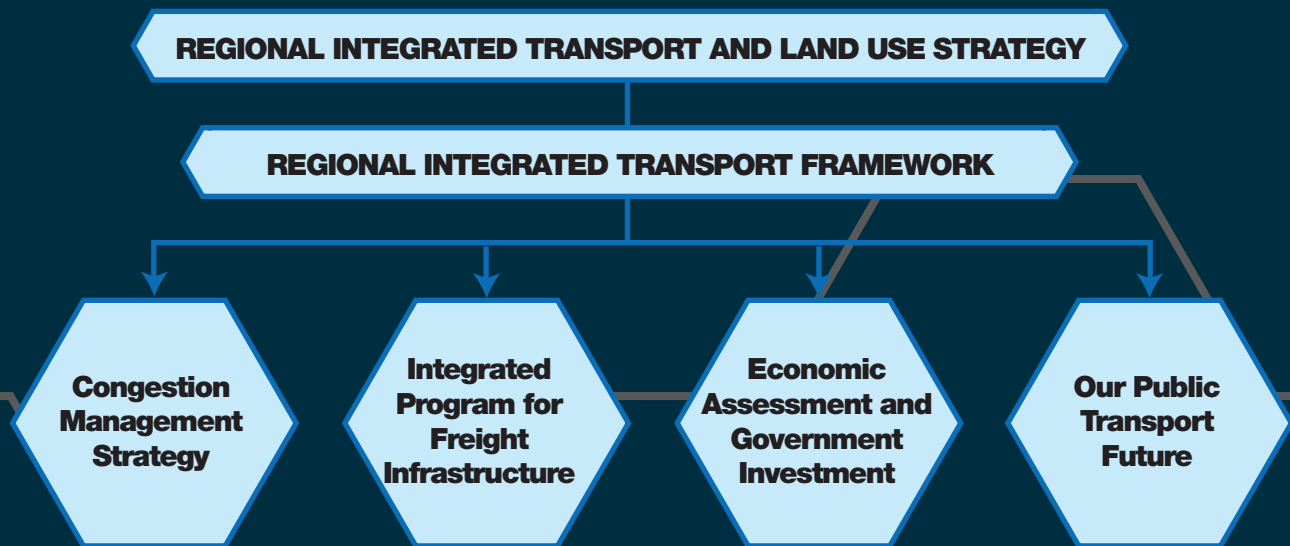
REGIONAL INTEGRATED TRANSPORT AND LAND USE STRATEGY

REGIONAL INTEGRATED TRANSPORT FRAMEWORK

Congestion Management Strategy

Integrated Program for Freight Infrastructure

Economic Assessment and Government Investment

Our Public Transport Future